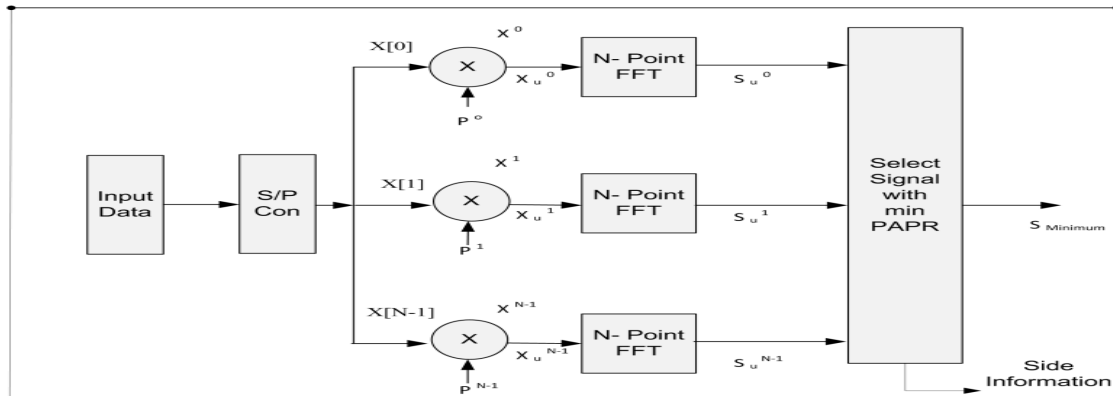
Input Data

S/P Con

X[0]

$X^0$

X

$P^0$

$X_u^0$

N- Point FFT

$S_u^0$

X[1]

$X^1$

X

$P^1$

$X_u^1$

N- Point FFT

$S_u^1$

X[N-1]

$X^{N-1}$

X

$P^{N-1}$

$X_u^{N-1}$

N- Point FFT

$S_u^{N-1}$

Select Signal with min PAPR

$S_{Minimum}$

Side Information